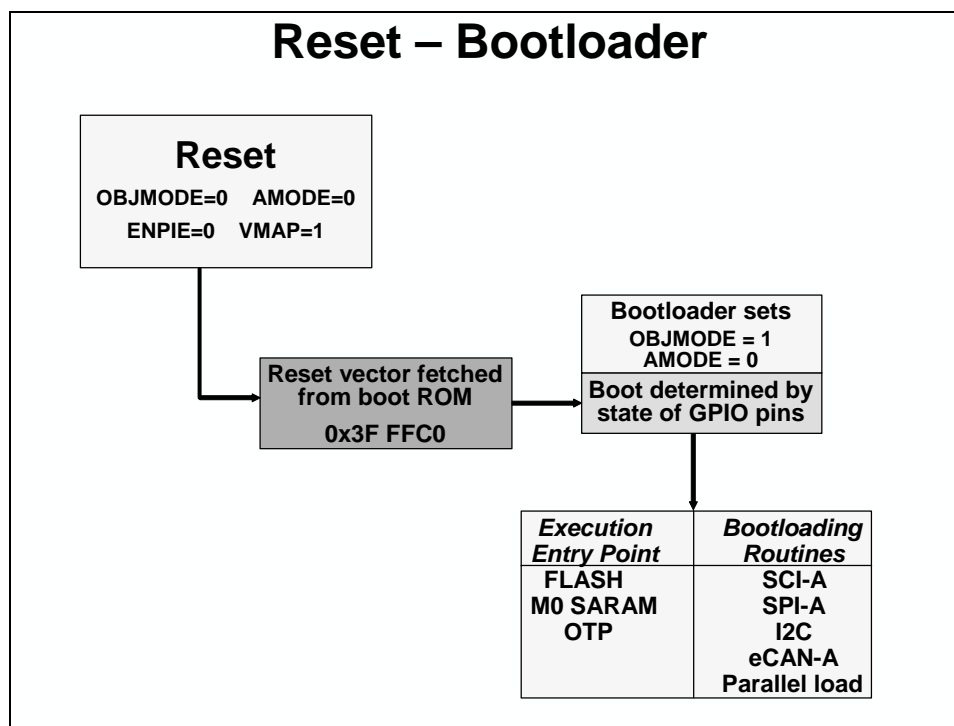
Reset – Bootloader

Reset
OBJMODE=0 AMODE=0
ENPIE=0 VMAP=1

Reset vector fetched from boot ROM
0x3F FFC0

Bootloader sets
OBJMODE = 1
AMODE = 0

Boot determined by state of GPIO pins

| *Execution Entry Point* | *Bootloading Routines* |
|---|---|
| FLASH<br>M0 SARAM<br>OTP | SCI-A<br>SPI-A<br>I2C<br>eCAN-A<br>Parallel load |